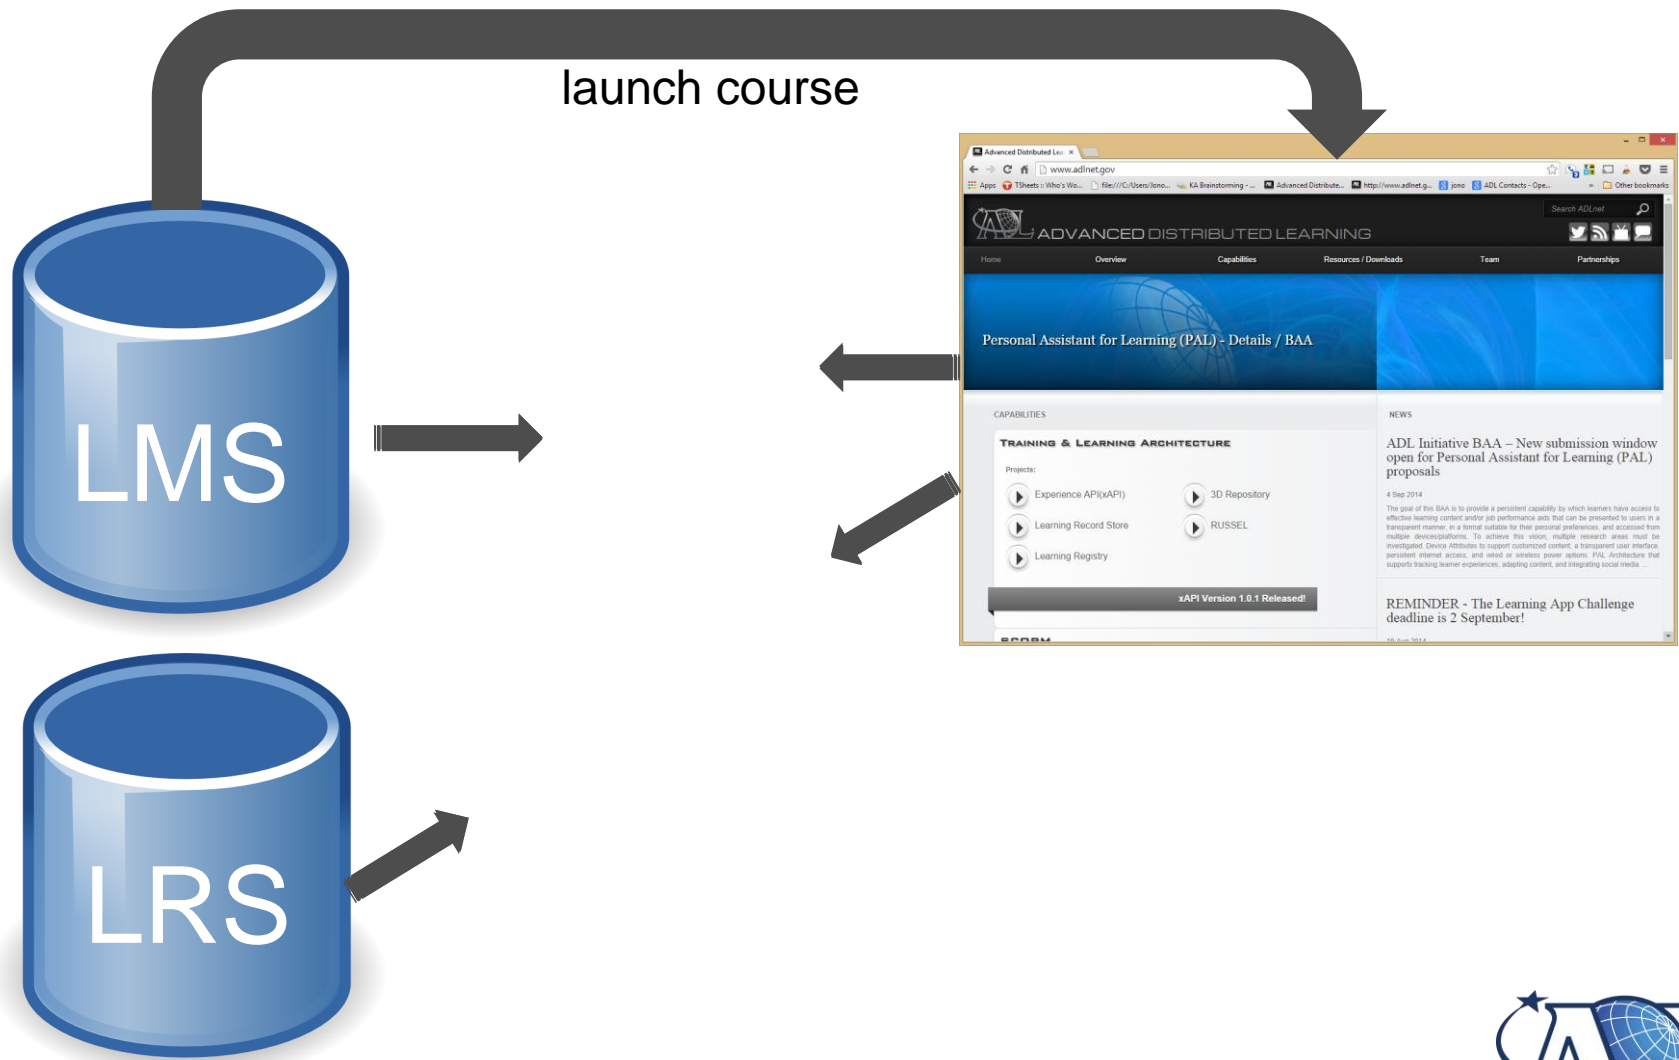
launch course

LMS

LRS

Advanced Distributed Lea ×

www.adlnet.gov

Apps  TSheets :: Who's Wo...  file:///C:/Users/Jono...  KA Brainstorming - ...  Advanced Distribute...  http://www.adlnet.g...  jono  ADL Contacts - Ope...  Other bookmarks

ADL ADVANCED DISTRIBUTED LEARNING

Search ADLnet

Home  Overview  Capabilities  Resources / Downloads  Team  Partnerships

Personal Assistant for Learning (PAL) - Details / BAA

CAPABILITIES

TRAINING & LEARNING ARCHITECTURE

Projects:

Experience API(xAPI)  3D Repository

Learning Record Store  RUSSEL

Learning Registry

xAPI Version 1.0.1 Released!

SCORM

NEWS

ADL Initiative BAA – New submission window open for Personal Assistant for Learning (PAL) proposals

4 Sep 2014

The goal of this BAA is to provide a persistent capability by which learners have access to effective learning content and/or job performance aids that can be presented to users in a transparent manner, in a format suitable for their personal preferences, and accessed from multiple devices/platforms. To achieve this vision, multiple research areas must be investigated. Device Attributes to support customized content, a transparent user interface, persistent internet access, and wired or wireless power options. PAL Architecture that supports tracking learner experiences, adapting content, and integrating social media ...

REMINDER - The Learning App Challenge deadline is 2 September!

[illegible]